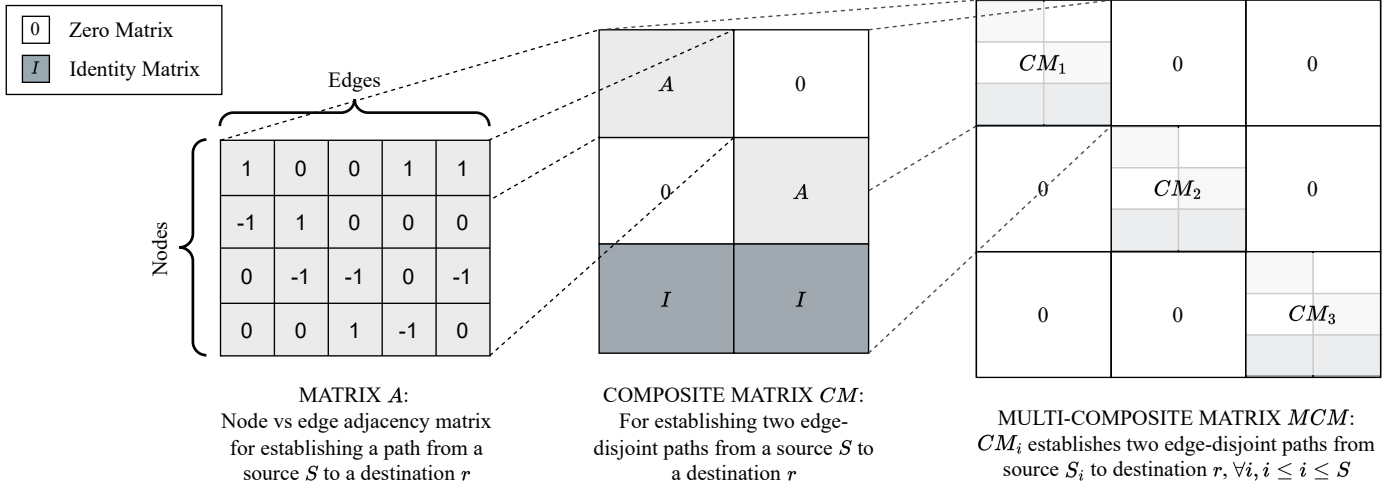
0 Zero Matrix
$I$ Identity Matrix

Edges

Nodes

| 1 | 0 | 0 | 1 | 1 |
|---|---|---|---|---|
| -1 | 1 | 0 | 0 | 0 |
| 0 | -1 | -1 | 0 | -1 |
| 0 | 0 | 1 | -1 | 0 |

| $A$ | 0 |
|---|---|
| 0 | $A$ |
| $I$ | $I$ |

| $CM_1$ | 0 | 0 |
|---|---|---|
| 0 | $CM_2$ | 0 |
| 0 | 0 | $CM_3$ |

MATRIX $A$:
Node vs edge adjacency matrix for establishing a path from a source $S$ to a destination $r$

COMPOSITE MATRIX $CM$:
For establishing two edge-disjoint paths from a source $S$ to a destination $r$

MULTI-COMPOSITE MATRIX $MCM$:
$CM_i$ establishes two edge-disjoint paths from source $S_i$ to destination $r$, $\forall i, i \leq i \leq S$